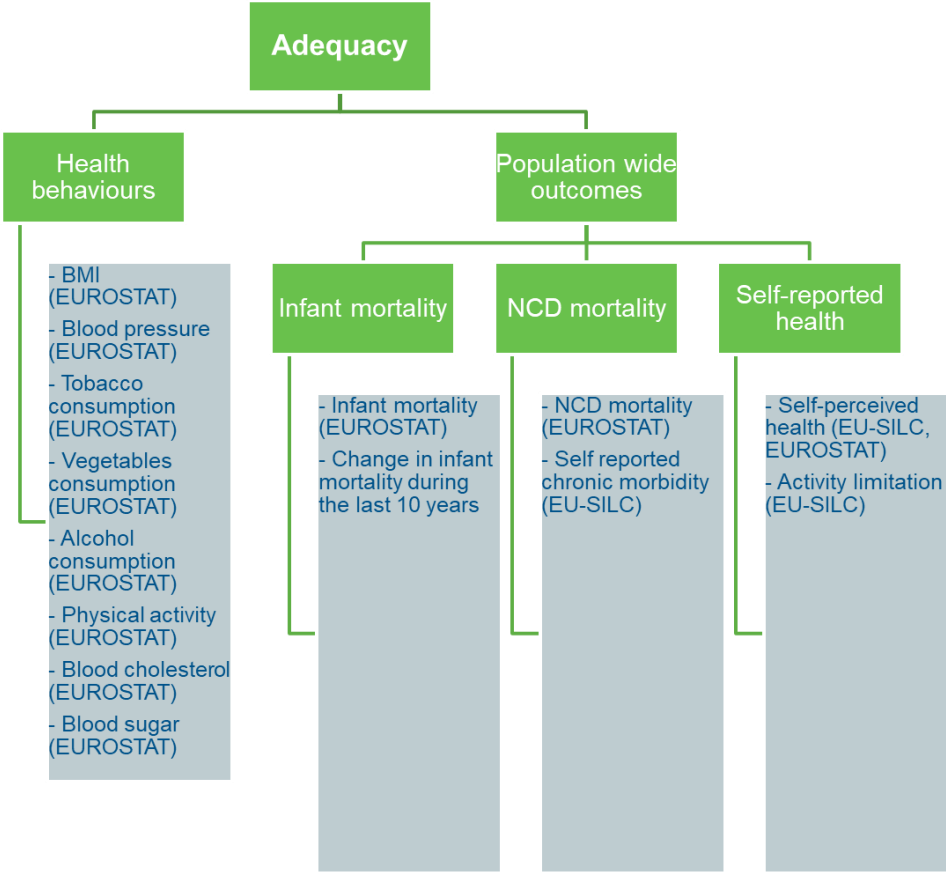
Adequacy

Health behaviours

- BMI (EUROSTAT)
- Blood pressure (EUROSTAT)
- Tobacco consumption (EUROSTAT)
- Vegetables consumption (EUROSTAT)
- Alcohol consumption (EUROSTAT)
- Physical activity (EUROSTAT)
- Blood cholesterol (EUROSTAT)
- Blood sugar (EUROSTAT)

Population wide outcomes

Infant mortality

- Infant mortality (EUROSTAT)
- Change in infant mortality during the last 10 years

NCD mortality

- NCD mortality (EUROSTAT)
- Self reported chronic morbidity (EU-SILC)

Self-reported health

- Self-perceived health (EU-SILC, EUROSTAT)
- Activity limitation (EU-SILC)